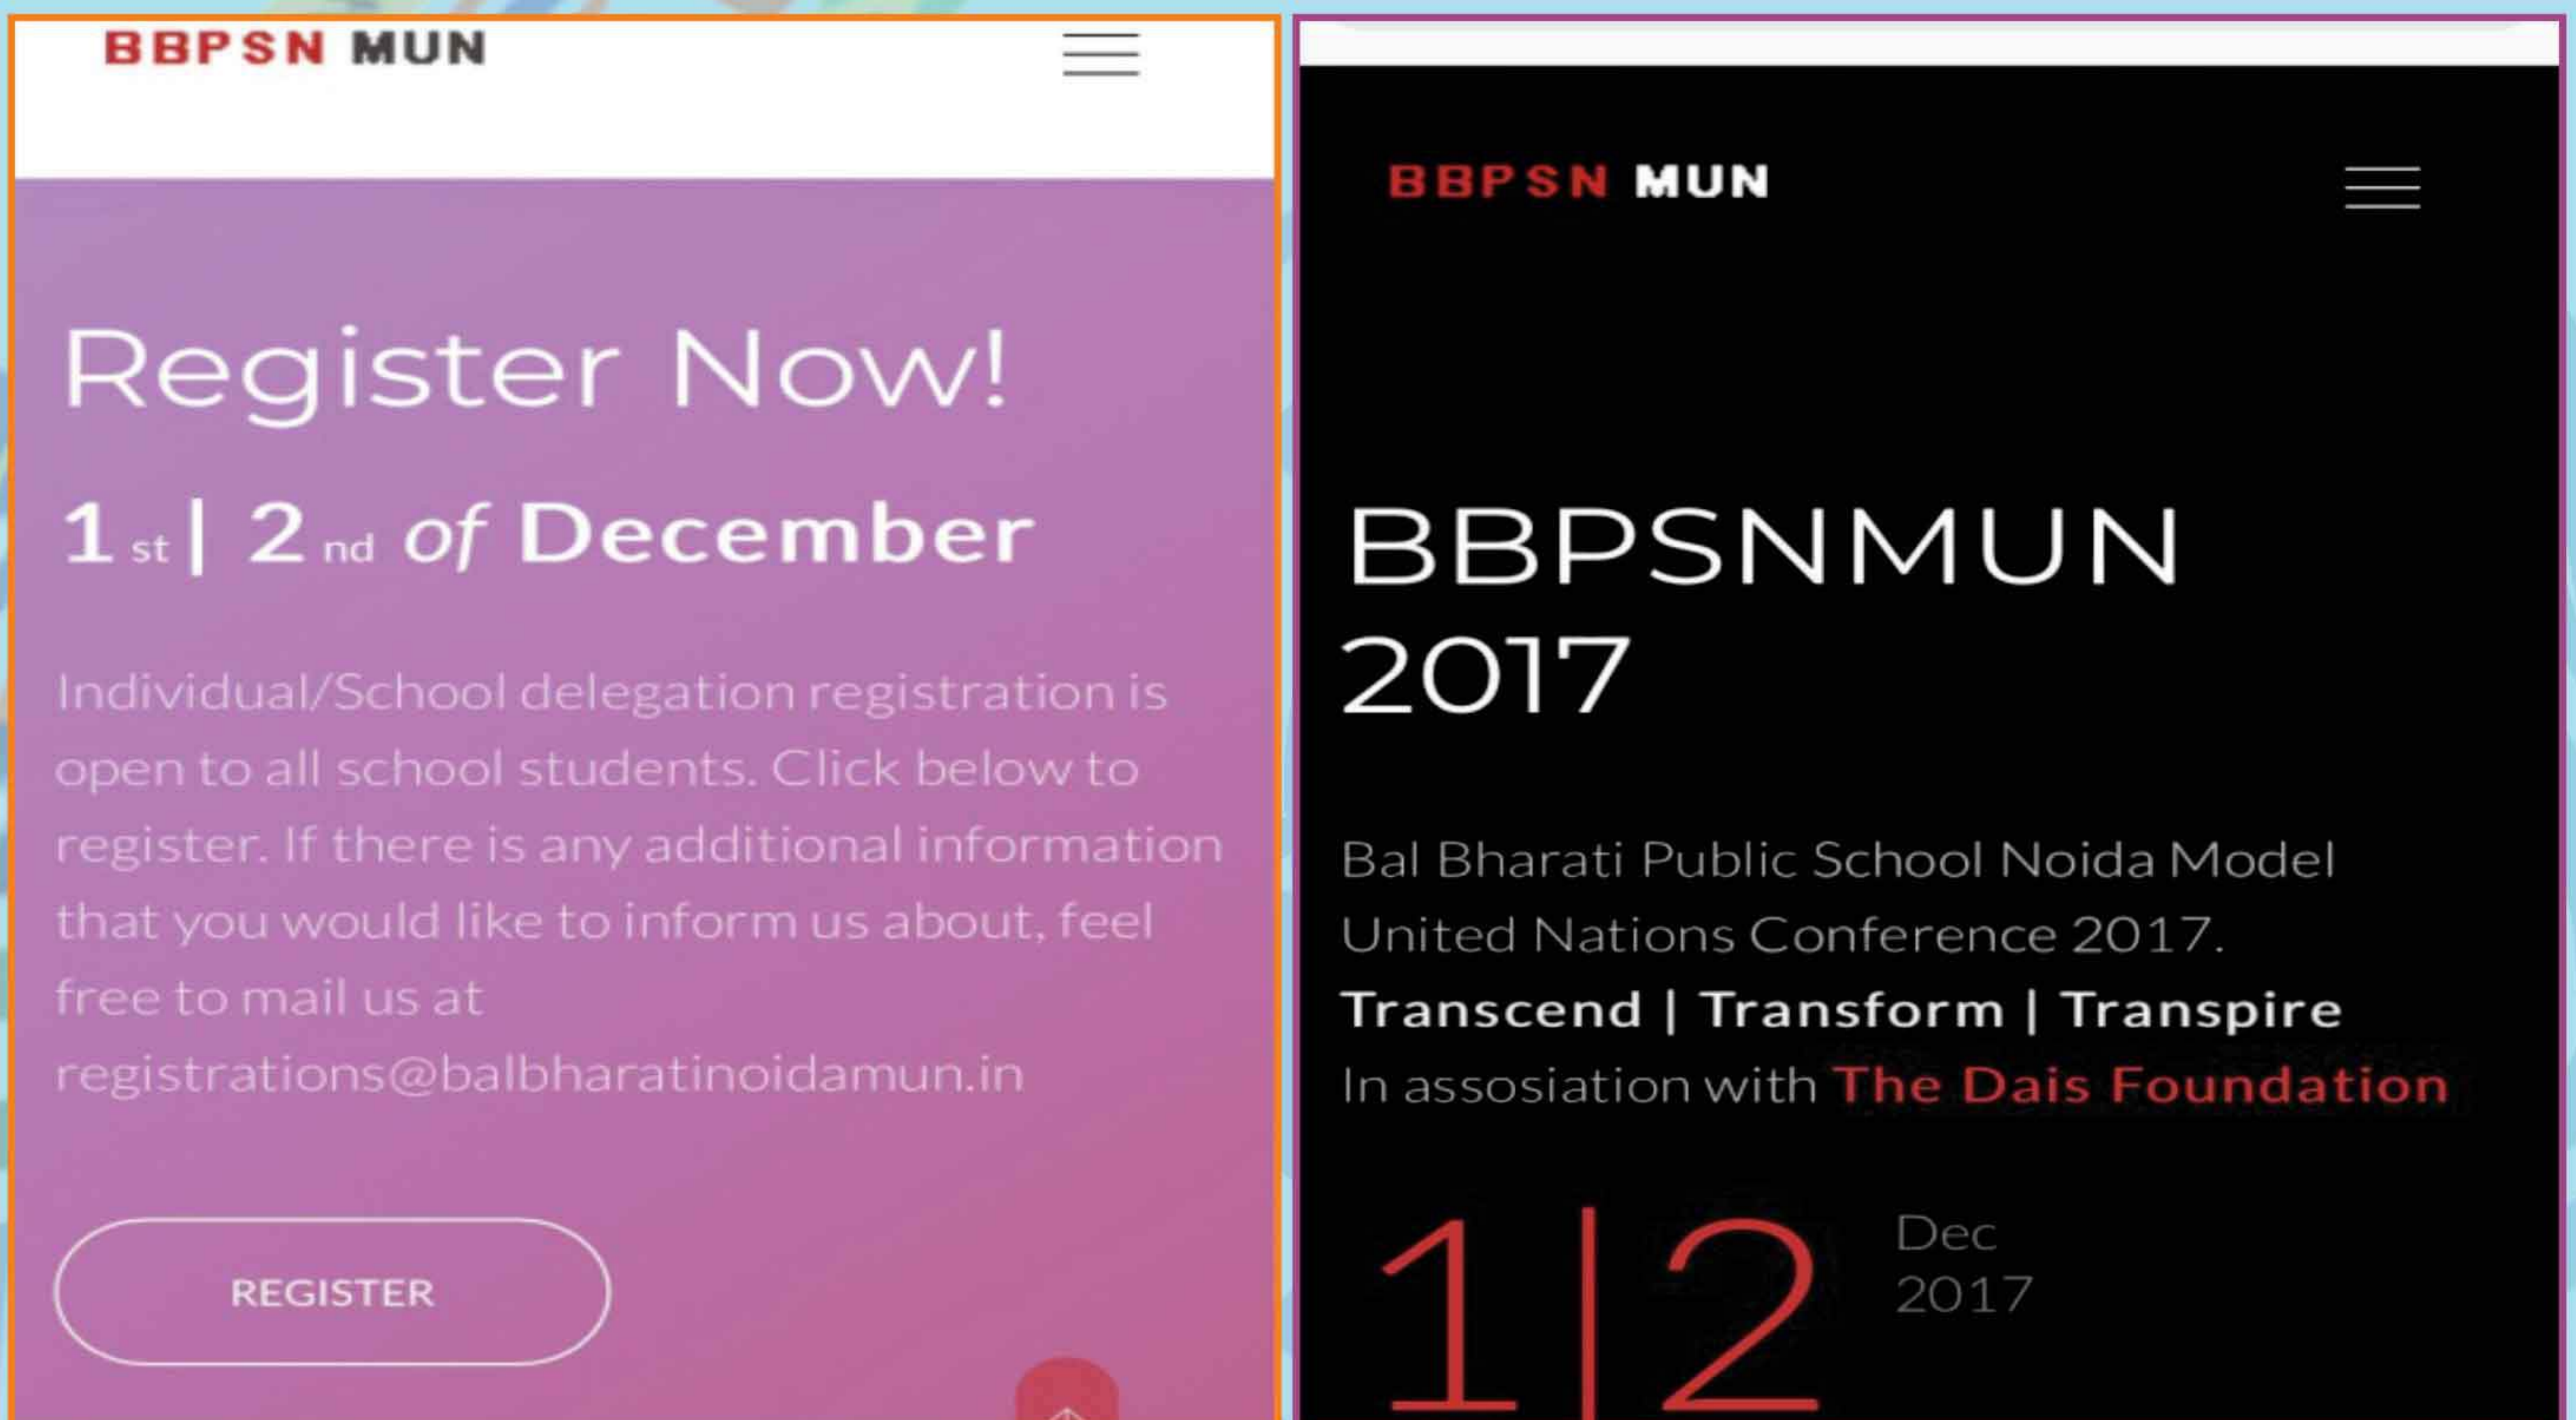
BBPSN MUN

Register Now!

1 st | 2 nd of December

Individual/School delegation registration is open to all school students. Click below to register. If there is any additional information that you would like to inform us about, feel free to mail us at registrations@balbharatinoidamun.in

REGISTER

BBPSN MUN

BBPSNMUN 2017

Bal Bharati Public School Noida Model United Nations Conference 2017.

Transcend | Transform | Transpire

In assosiation with The Dais Foundation

1|2 Dec 2017